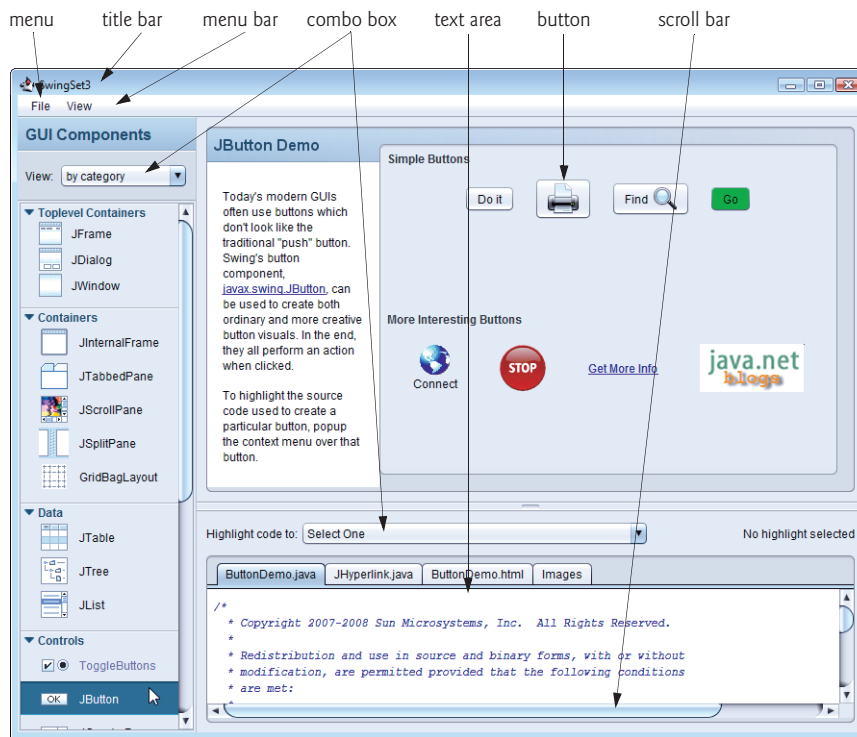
menu title bar menu bar combo box text area button scroll bar

SwingSet3

File View

GUI Components

View: by category

Toplevel Containers
JFrame
JDialog
JWindow

Containers
JInternalFrame
JTabbedPane
JScrollPane
JSplitPane
GridBagLayout

Data
JTable
JTree
JList

Controls
ToggleButtons
JButton

JButton Demo

Today's modern GUIs often use buttons which don't look like the traditional "push" button. Swing's button component, javax.swing.JButton, can be used to create both ordinary and more creative button visuals. In the end, they all perform an action when clicked.

To highlight the source code used to create a particular button, popup the context menu over that button.

Simple Buttons

Do it

Find

Go

More Interesting Buttons

Connect

STOP

Get More Info

java.net blogs

Highlight code to: Select One

No highlight selected

ButtonDemo.java | JHyperlink.java | ButtonDemo.html | Images

/*
 * Copyright 2007-2008 Sun Microsystems, Inc. All Rights Reserved.
 *
 * Redistribution and use in source and binary forms, with or without
 * modification, are permitted provided that the following conditions
 * are met: